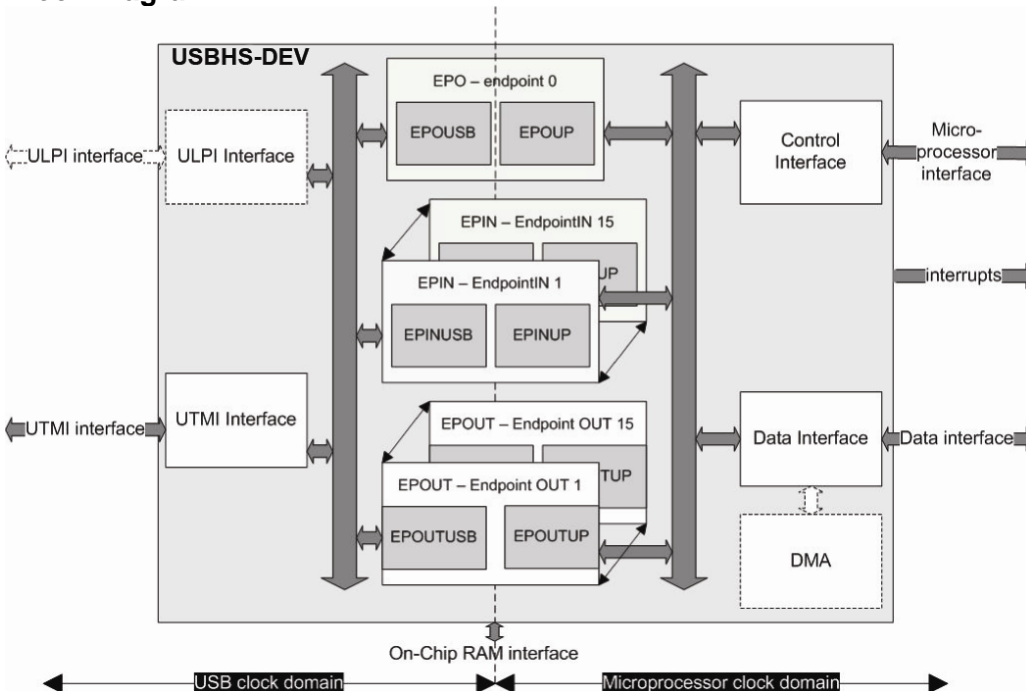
USBHS-DEV

EPO – endpoint 0

EPOUSB

EPOUP

ULPI interface

ULPI Interface

Control Interface

Micro-processor interface

EPIN – EndpointIN 15

UP

EPIN – EndpointIN 1

EPINUSB

EPINUP

interrupts

UTMI interface

UTMI Interface

EPOUT – Endpoint OUT 15

TUP

EPOUT – Endpoint OUT 1

EPOUTUSB

EPOUTUP

Data Interface

Data interface

DMA

On-Chip RAM interface

USB clock domain

Microprocessor clock domain